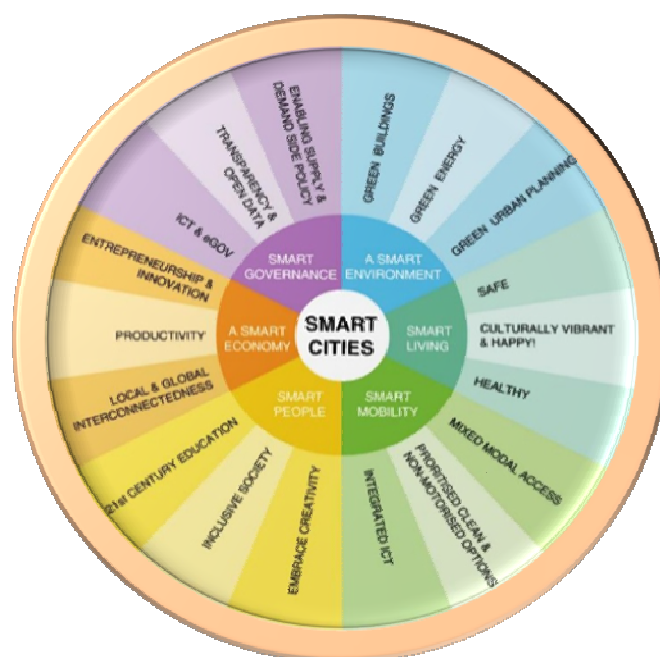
SMART CITIES

SMART GOVERNANCE
ENABLING SUPPLY & DEMAND SIDE POLICY
TRANSPARENCY & OPEN DATA
ICT & eGOV

A SMART ENVIRONMENT
GREEN BUILDINGS
GREEN ENERGY
GREEN URBAN PLANNING

SMART LIVING
SAFE
CULTURALLY VIBRANT & HAPPY!
HEALTHY

SMART MOBILITY
MIXED MODAL ACCESS
PRIORITISED CLEAN & NON-MOTORISED OPTIONS
INTEGRATED ICT

SMART PEOPLE
EMBRACE CREATIVITY
INCLUSIVE SOCIETY
21st CENTURY EDUCATION

A SMART ECONOMY
LOCAL & GLOBAL INTERCONNECTEDNESS
PRODUCTIVITY
ENTREPRENEURSHIP & INNOVATION